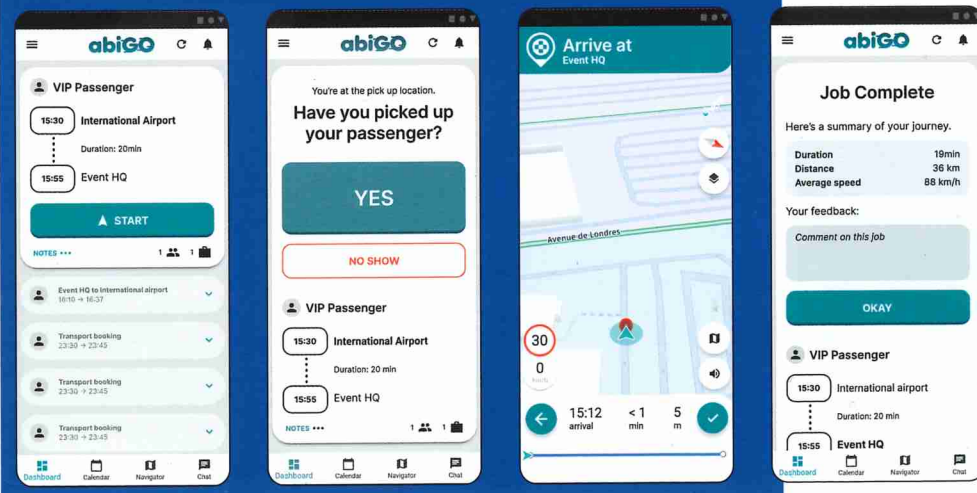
abiGO

VIP Passenger

15:30 International Airport

Duration: 20min

15:55 Event HQ

START

NOTES •••

1 1

Event HQ to International airport
16:10 → 16:37

Transport booking
23:30 → 23:45

Transport booking
23:30 → 23:45

Transport booking
23:30 → 23:45

Dashboard Calendar Navigator Chat

abiGO

You're at the pick up location.

Have you picked up your passenger?

YES

NO SHOW

VIP Passenger

15:30 International Airport

Duration: 20 min

15:55 Event HQ

NOTES •••

1 1

Dashboard Calendar Navigator Chat

Arrive at
Event HQ

Avenue de Londres

30

0
km/h

15:12
arrival

< 1
min

5
m

abiGO

Job Complete

Here's a summary of your journey.

| | |
|---|---|
| Duration | 19min |
| Distance | 36 km |
| Average speed | 88 km/h |

Your feedback:

Comment on this job

OKAY

VIP Passenger

15:30 International airport

Duration: 20 min

15:55 Event HQ

Dashboard Calendar Navigator Chat